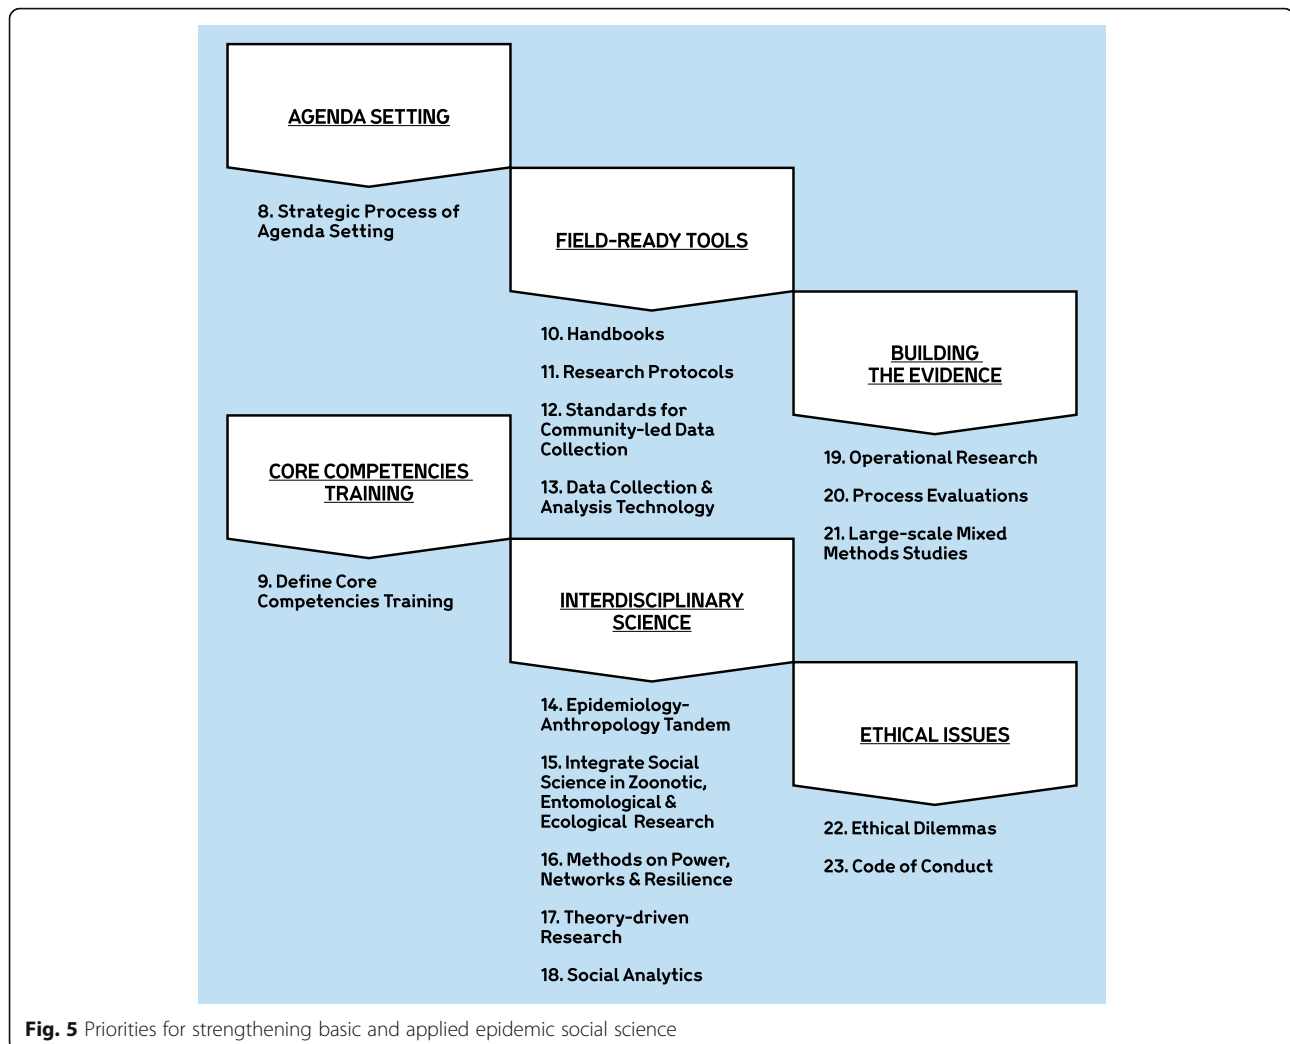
AGENDA SETTING

8. Strategic Process of Agenda Setting

FIELD-READY TOOLS

10. Handbooks

11. Research Protocols

12. Standards for Community-led Data Collection

13. Data Collection & Analysis Technology

BUILDING THE EVIDENCE

19. Operational Research

20. Process Evaluations

21. Large-scale Mixed Methods Studies

CORE COMPETENCIES TRAINING

9. Define Core Competencies Training

INTERDISCIPLINARY SCIENCE

14. Epidemiology-Anthropology Tandem

15. Integrate Social Science in Zoonotic, Entomological & Ecological Research

16. Methods on Power, Networks & Resilience

17. Theory-driven Research

18. Social Analytics

ETHICAL ISSUES

22. Ethical Dilemmas

23. Code of Conduct

Fig. 5 Priorities for strengthening basic and applied epidemic social science